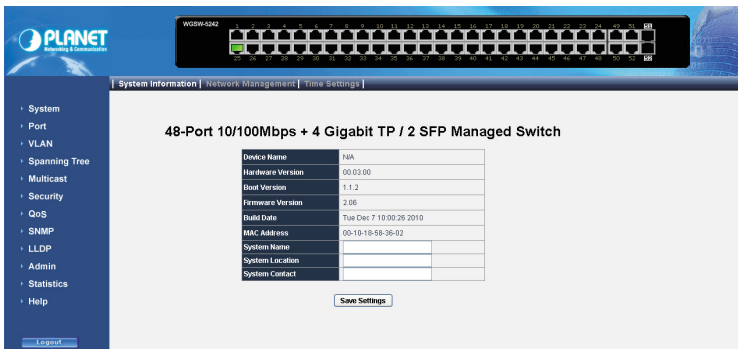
PLANET
Networking & Communication

WGSW-5242

1 2 3 4 5 6 7 8 9 10 11 12 13 14 15 16 17 18 19 20 21 22 23 24 49 51 S1
25 26 27 28 29 30 31 32 33 34 35 36 37 38 39 40 41 42 43 44 45 46 47 48 50 52 S2

| System Information | Network Management | Time Settings |

System
Port
VLAN
Spanning Tree
Multicast
Security
QoS
SNMP
LLDP
Admin
Statistics
Help

Logout

48-Port 10/100Mbps + 4 Gigabit TP / 2 SFP Managed Switch

| Device Name | N/A |
|---|---|
| Hardware Version | 00.03.00 |
| Boot Version | 1.1.2 |
| Firmware Version | 2.06 |
| Build Date | Tue Dec 7 10:00:26 2010 |
| MAC Address | 00-10-18-58-36-02 |
| System Name | |
| System Location | |
| System Contact | |

Save Settings